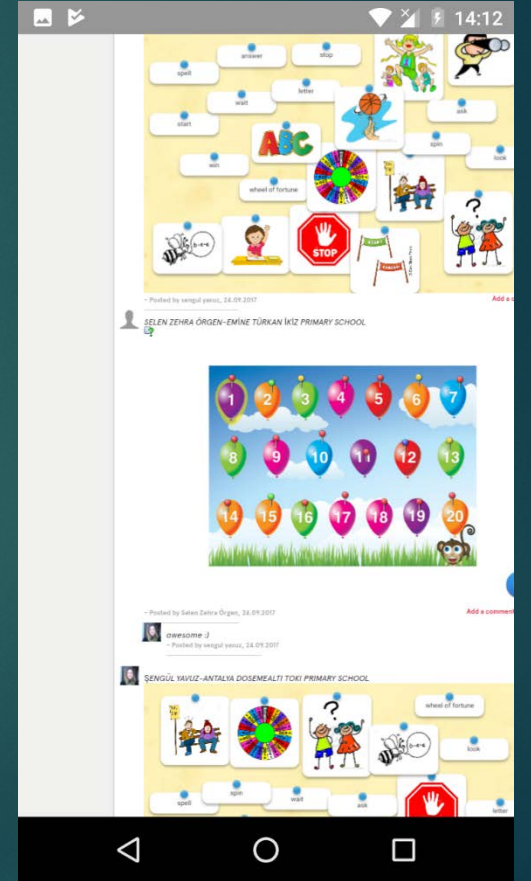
14:12

answer
stop
spell
letter
wait
ask
start
spin
look
win
wheel of fortune
STOP

– Posted by sengul yavuz, 24.09.2017
Add a c

SELEN ZEHRA ÖRGEN-EMİNE TÜRKAN İKİZ PRIMARY SCHOOL

1 2 3 4 5 6 7
8 9 10 11 12 13
14 15 16 17 18 19 20

– Posted by Selen Zehra Örgen, 24.09.2017
Add a comment

awesome :)
– Posted by sengul yavuz, 24.09.2017

ŞENGÜL YAVUZ-ANTALYA DOSEMEALTI TOKI PRIMARY SCHOOL

wheel of fortune
look
spin
spell
wait
ask
letter